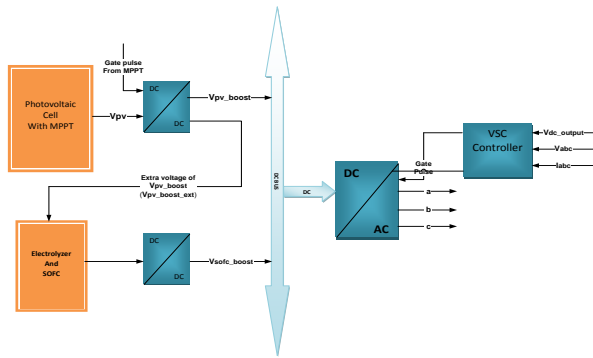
Gate pulse
From MPPT

Photovoltaic
Cell
With MPPT

Vpv

DC

DC

Vpv_boost

Extra voltage of
Vpv_boost
(Vpv_boost_ext)

Electrolyzer
And
SOFC

DC

DC

Vsofc_boost

DC BUS

DC

DC

AC

Gate
Pulse

a

b

c

VSC
Controller

Vdc_output

Vabc

Iabc